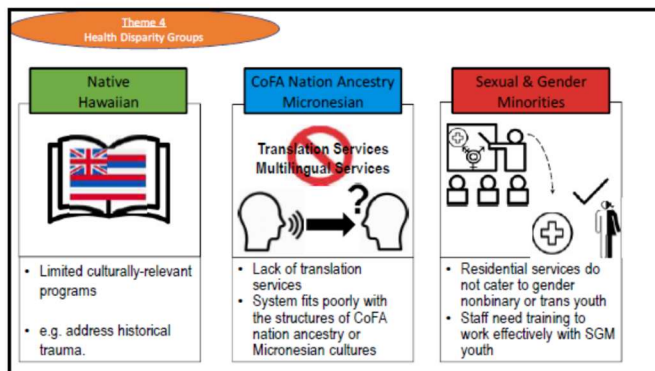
Theme 4
Health Disparity Groups

Native Hawaiian

- Limited culturally-relevant programs
- e.g. address historical trauma.

CoFA Nation Ancestry Micronesian

Translation Services
Multilingual Services

?

- Lack of translation services
- System fits poorly with the structures of CoFA nation ancestry or Micronesian cultures

Sexual & Gender Minorities

- Residential services do not cater to gender nonbinary or trans youth
- Staff need training to work effectively with SGM youth